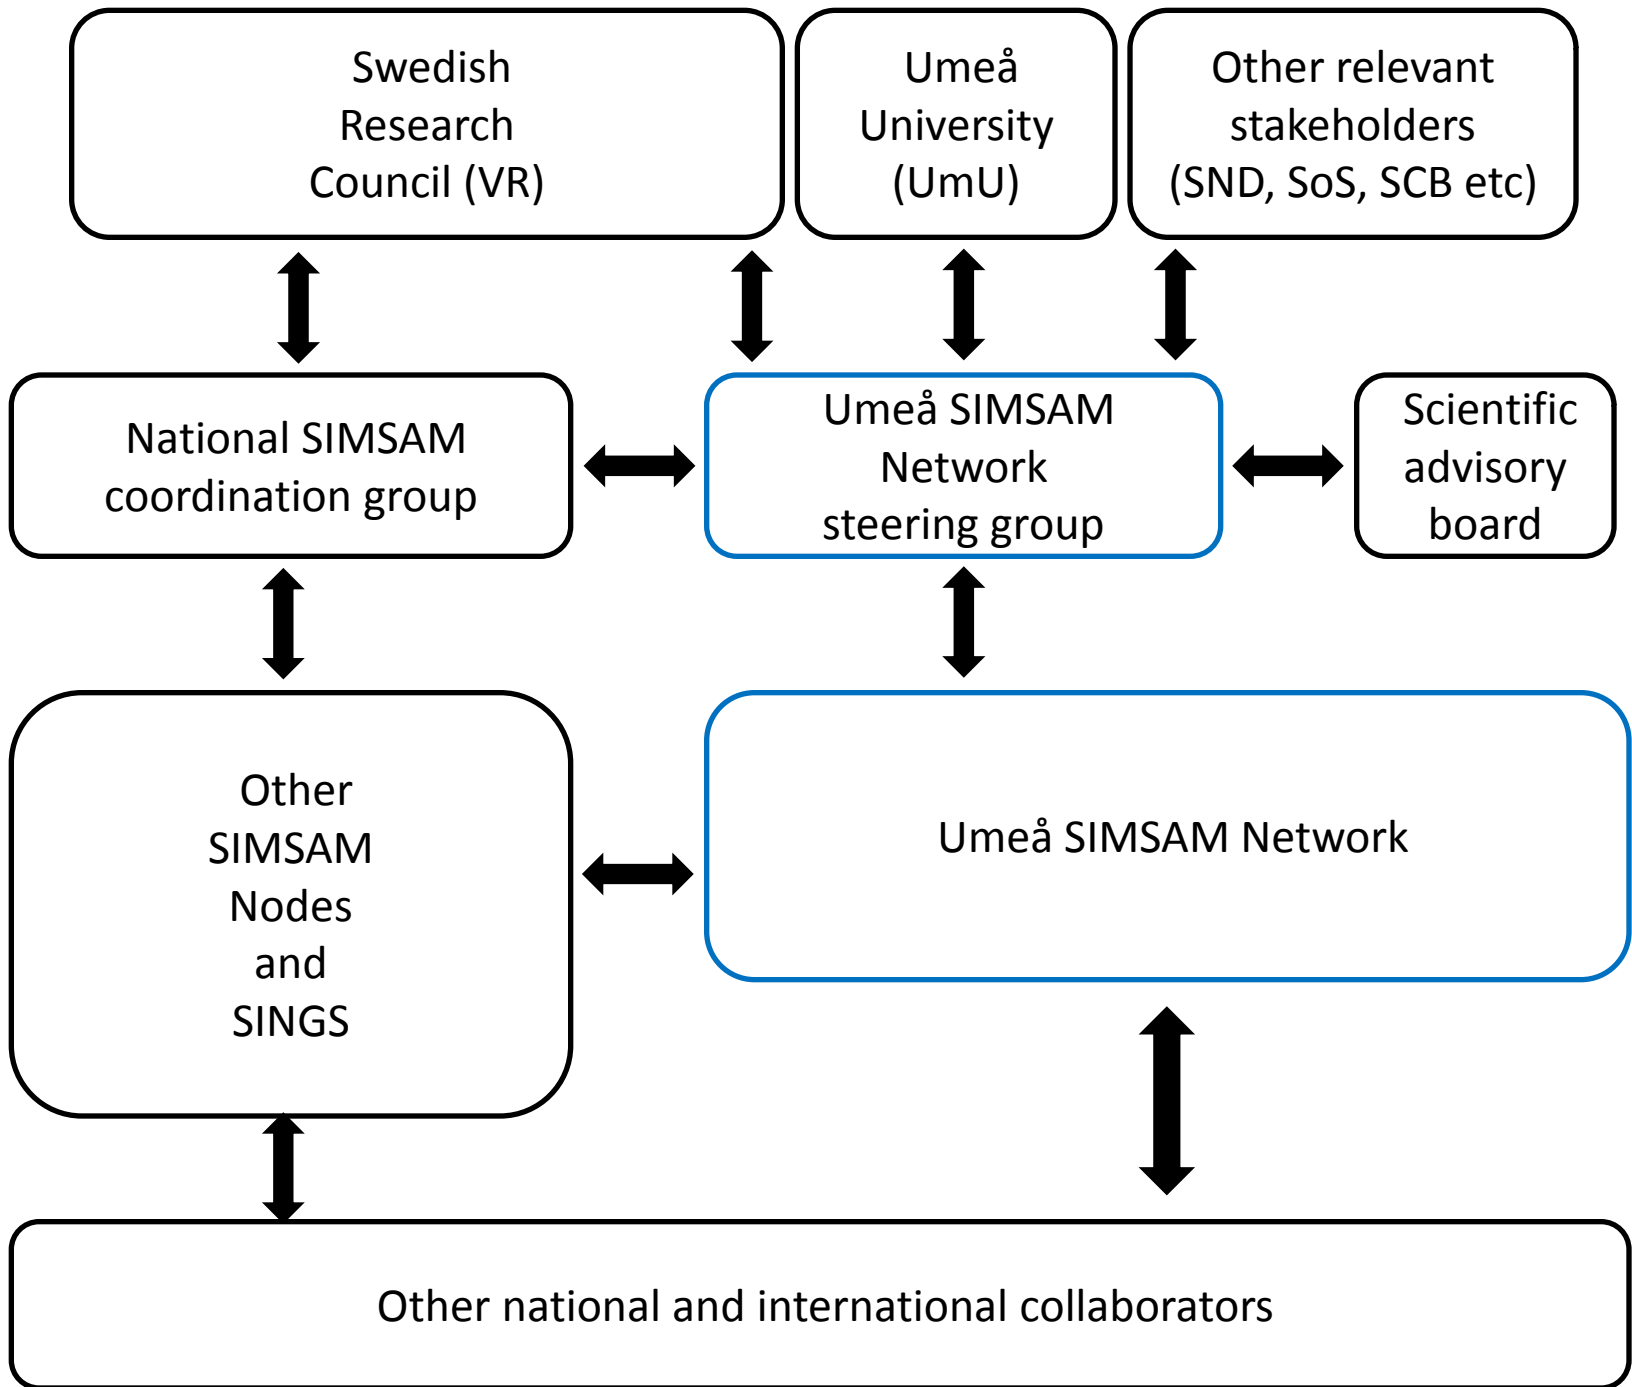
Swedish Research Council (VR)

Umeå University (UmU)

Other relevant stakeholders (SND, SoS, SCB etc)

National SIMSAM coordination group

Umeå SIMSAM Network steering group

Scientific advisory board

Other SIMSAM Nodes and SINGS

Umeå SIMSAM Network

Other national and international collaborators